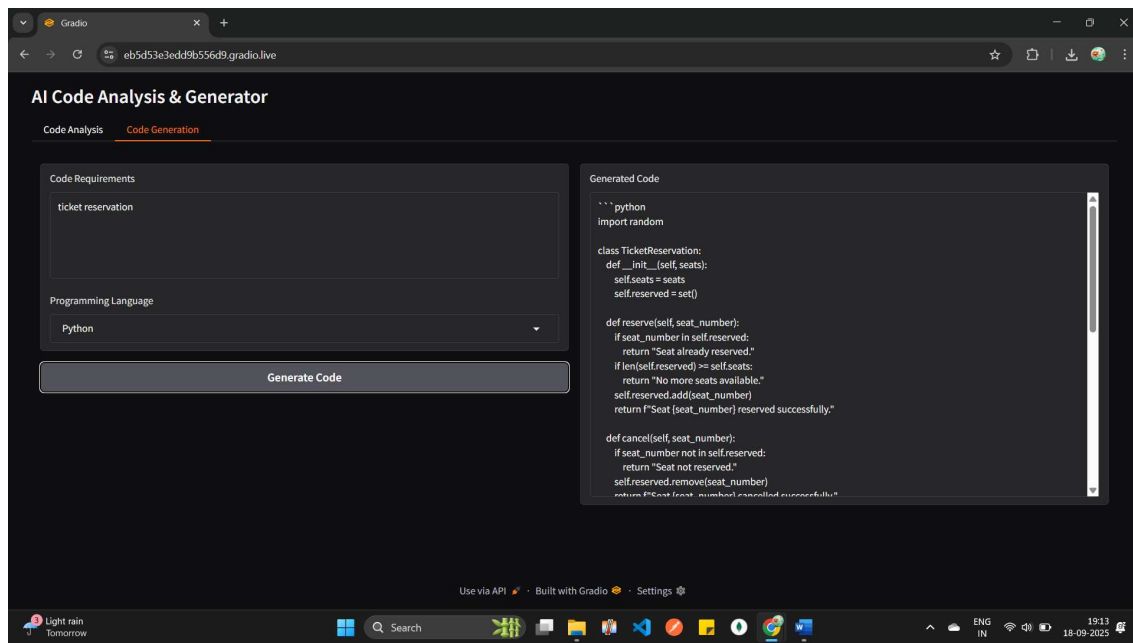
Gradio

eb5d53e3edd9b556d9.gradio.live

AI Code Analysis & Generator

Code Analysis
Code Generation

Code Requirements

ticket reservation

Programming Language

Python

Generate Code

Generated Code

```python
import random

class TicketReservation:
    def __init__(self, seats):
        self.seats = seats
        self.reserved = set()

    def reserve(self, seat_number):
        if seat_number in self.reserved:
            return "Seat already reserved."
        if len(self.reserved) >= self.seats:
            return "No more seats available."
        self.reserved.add(seat_number)
        return f"Seat {seat_number} reserved successfully."

    def cancel(self, seat_number):
        if seat_number not in self.reserved:
            return "Seat not reserved."
        self.reserved.remove(seat_number)
        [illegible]

Use via API · Built with Gradio · Settings

Light rain
Tomorrow

Search

ENG
IN

19:13
18-09-2025